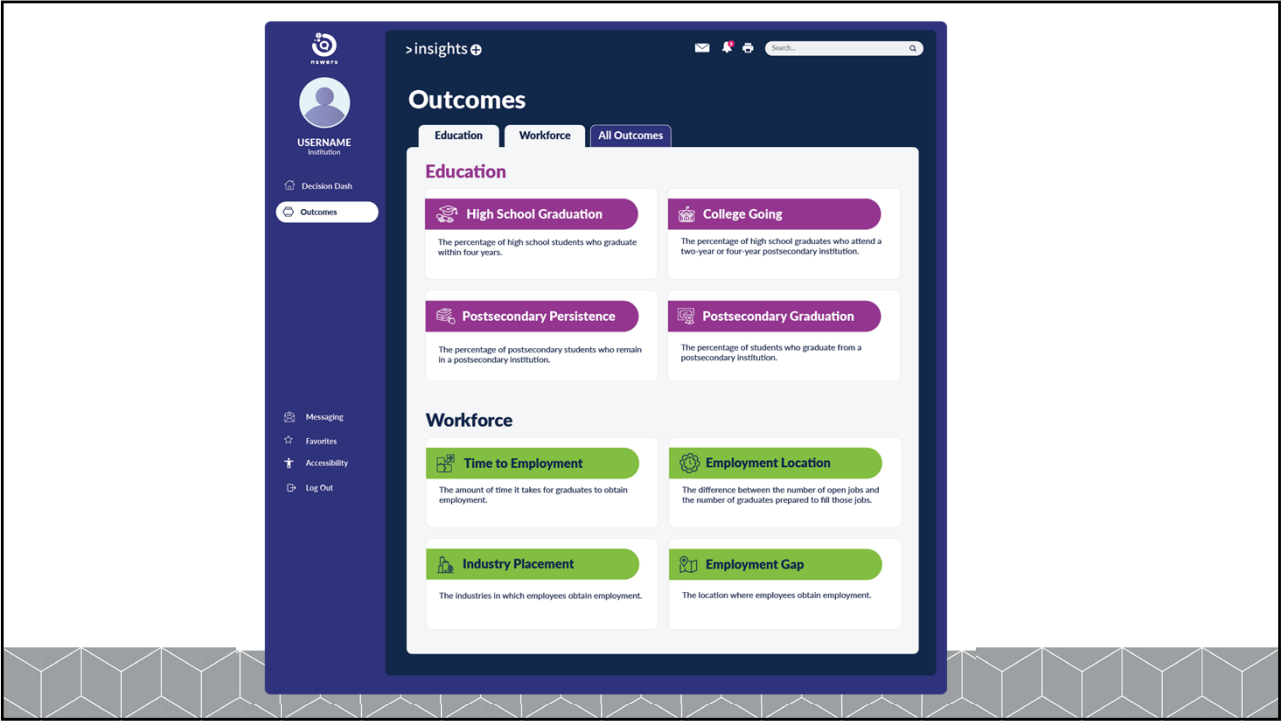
nswers

USERNAME
Institution

Decision Dash
Outcomes

Messaging
Favorites
Accessibility
Log Out

>insights

Search...

Outcomes

Education | Workforce | All Outcomes

Education

High School Graduation
The percentage of high school students who graduate within four years.

College Going
The percentage of high school graduates who attend a two-year or four-year postsecondary institution.

Postsecondary Persistence
The percentage of postsecondary students who remain in a postsecondary institution.

Postsecondary Graduation
The percentage of students who graduate from a postsecondary institution.

Workforce

Time to Employment
The amount of time it takes for graduates to obtain employment.

Employment Location
The difference between the number of open jobs and the number of graduates prepared to fill those jobs.

Industry Placement
The industries in which employees obtain employment.

Employment Gap
The location where employees obtain employment.